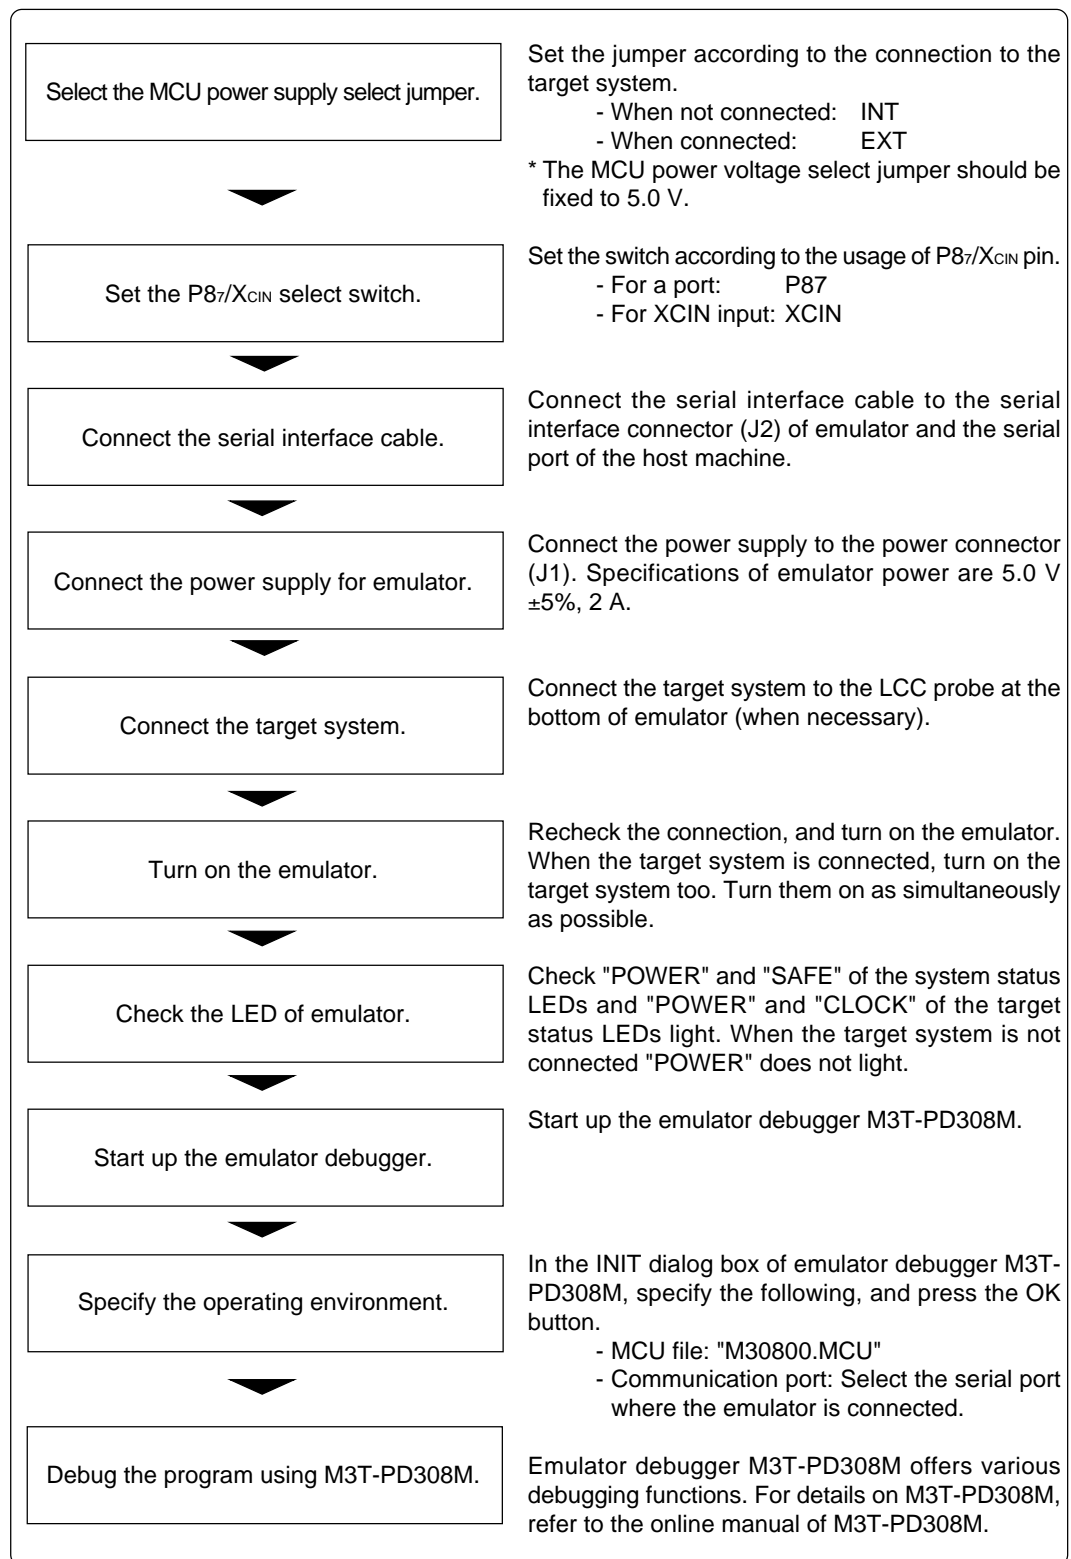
Select the MCU power supply select jumper.

Set the jumper according to the connection to the target system.
- When not connected: INT
- When connected: EXT
* The MCU power voltage select jumper should be fixed to 5.0 V.

Set the $P8_7/X_{CIN}$ select switch.

Set the switch according to the usage of $P8_7/X_{CIN}$ pin.
- For a port: P87
- For XCIN input: XCIN

Connect the serial interface cable.

Connect the serial interface cable to the serial interface connector (J2) of emulator and the serial port of the host machine.

Connect the power supply for emulator.

Connect the power supply to the power connector (J1). Specifications of emulator power are 5.0 V ±5%, 2 A.

Connect the target system.

Connect the target system to the LCC probe at the bottom of emulator (when necessary).

Turn on the emulator.

Recheck the connection, and turn on the emulator. When the target system is connected, turn on the target system too. Turn them on as simultaneously as possible.

Check the LED of emulator.

Check "POWER" and "SAFE" of the system status LEDs and "POWER" and "CLOCK" of the target status LEDs light. When the target system is not connected "POWER" does not light.

Start up the emulator debugger.

Start up the emulator debugger M3T-PD308M.

Specify the operating environment.

In the INIT dialog box of emulator debugger M3T-PD308M, specify the following, and press the OK button.
- MCU file: "M30800.MCU"
- Communication port: Select the serial port where the emulator is connected.

Debug the program using M3T-PD308M.

Emulator debugger M3T-PD308M offers various debugging functions. For details on M3T-PD308M, refer to the online manual of M3T-PD308M.